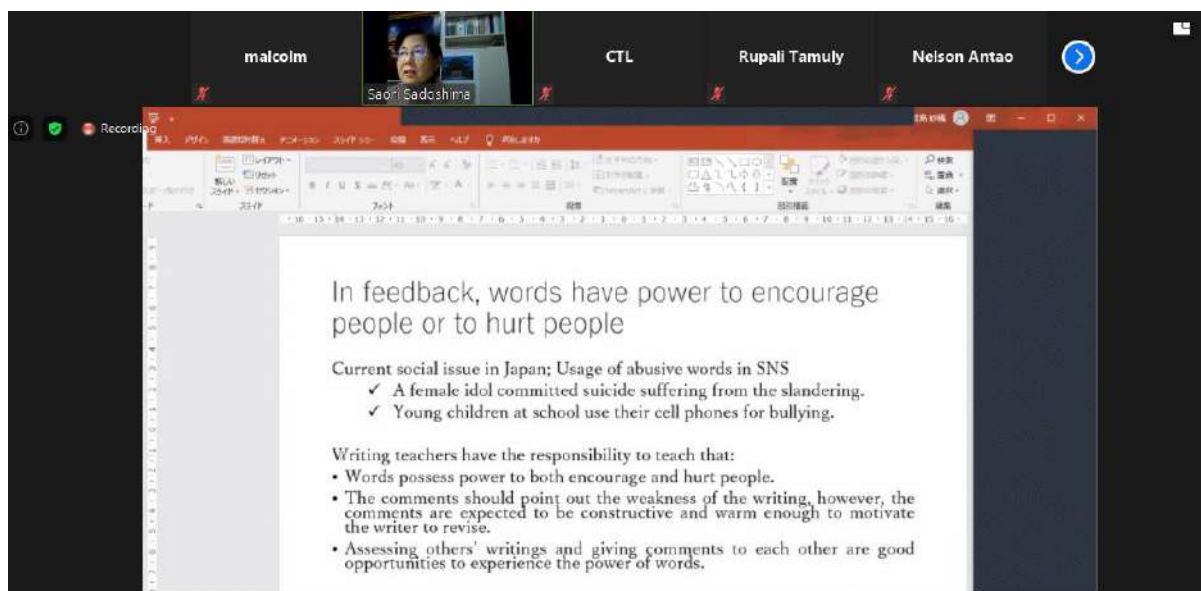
malcolm

Saori Sadoshima

CTL

Rupali Tamuly

Nelson Antao

Recording

In feedback, words have power to encourage people or to hurt people

Current social issue in Japan; Usage of abusive words in SNS
✓ A female idol committed suicide suffering from the slandering.
✓ Young children at school use their cell phones for bullying.

Writing teachers have the responsibility to teach that:
• Words possess power to both encourage and hurt people.
• The comments should point out the weakness of the writing, however, the comments are expected to be constructive and warm enough to motivate the writer to revise.
• Assessing others' writings and giving comments to each other are good opportunities to experience the power of words.